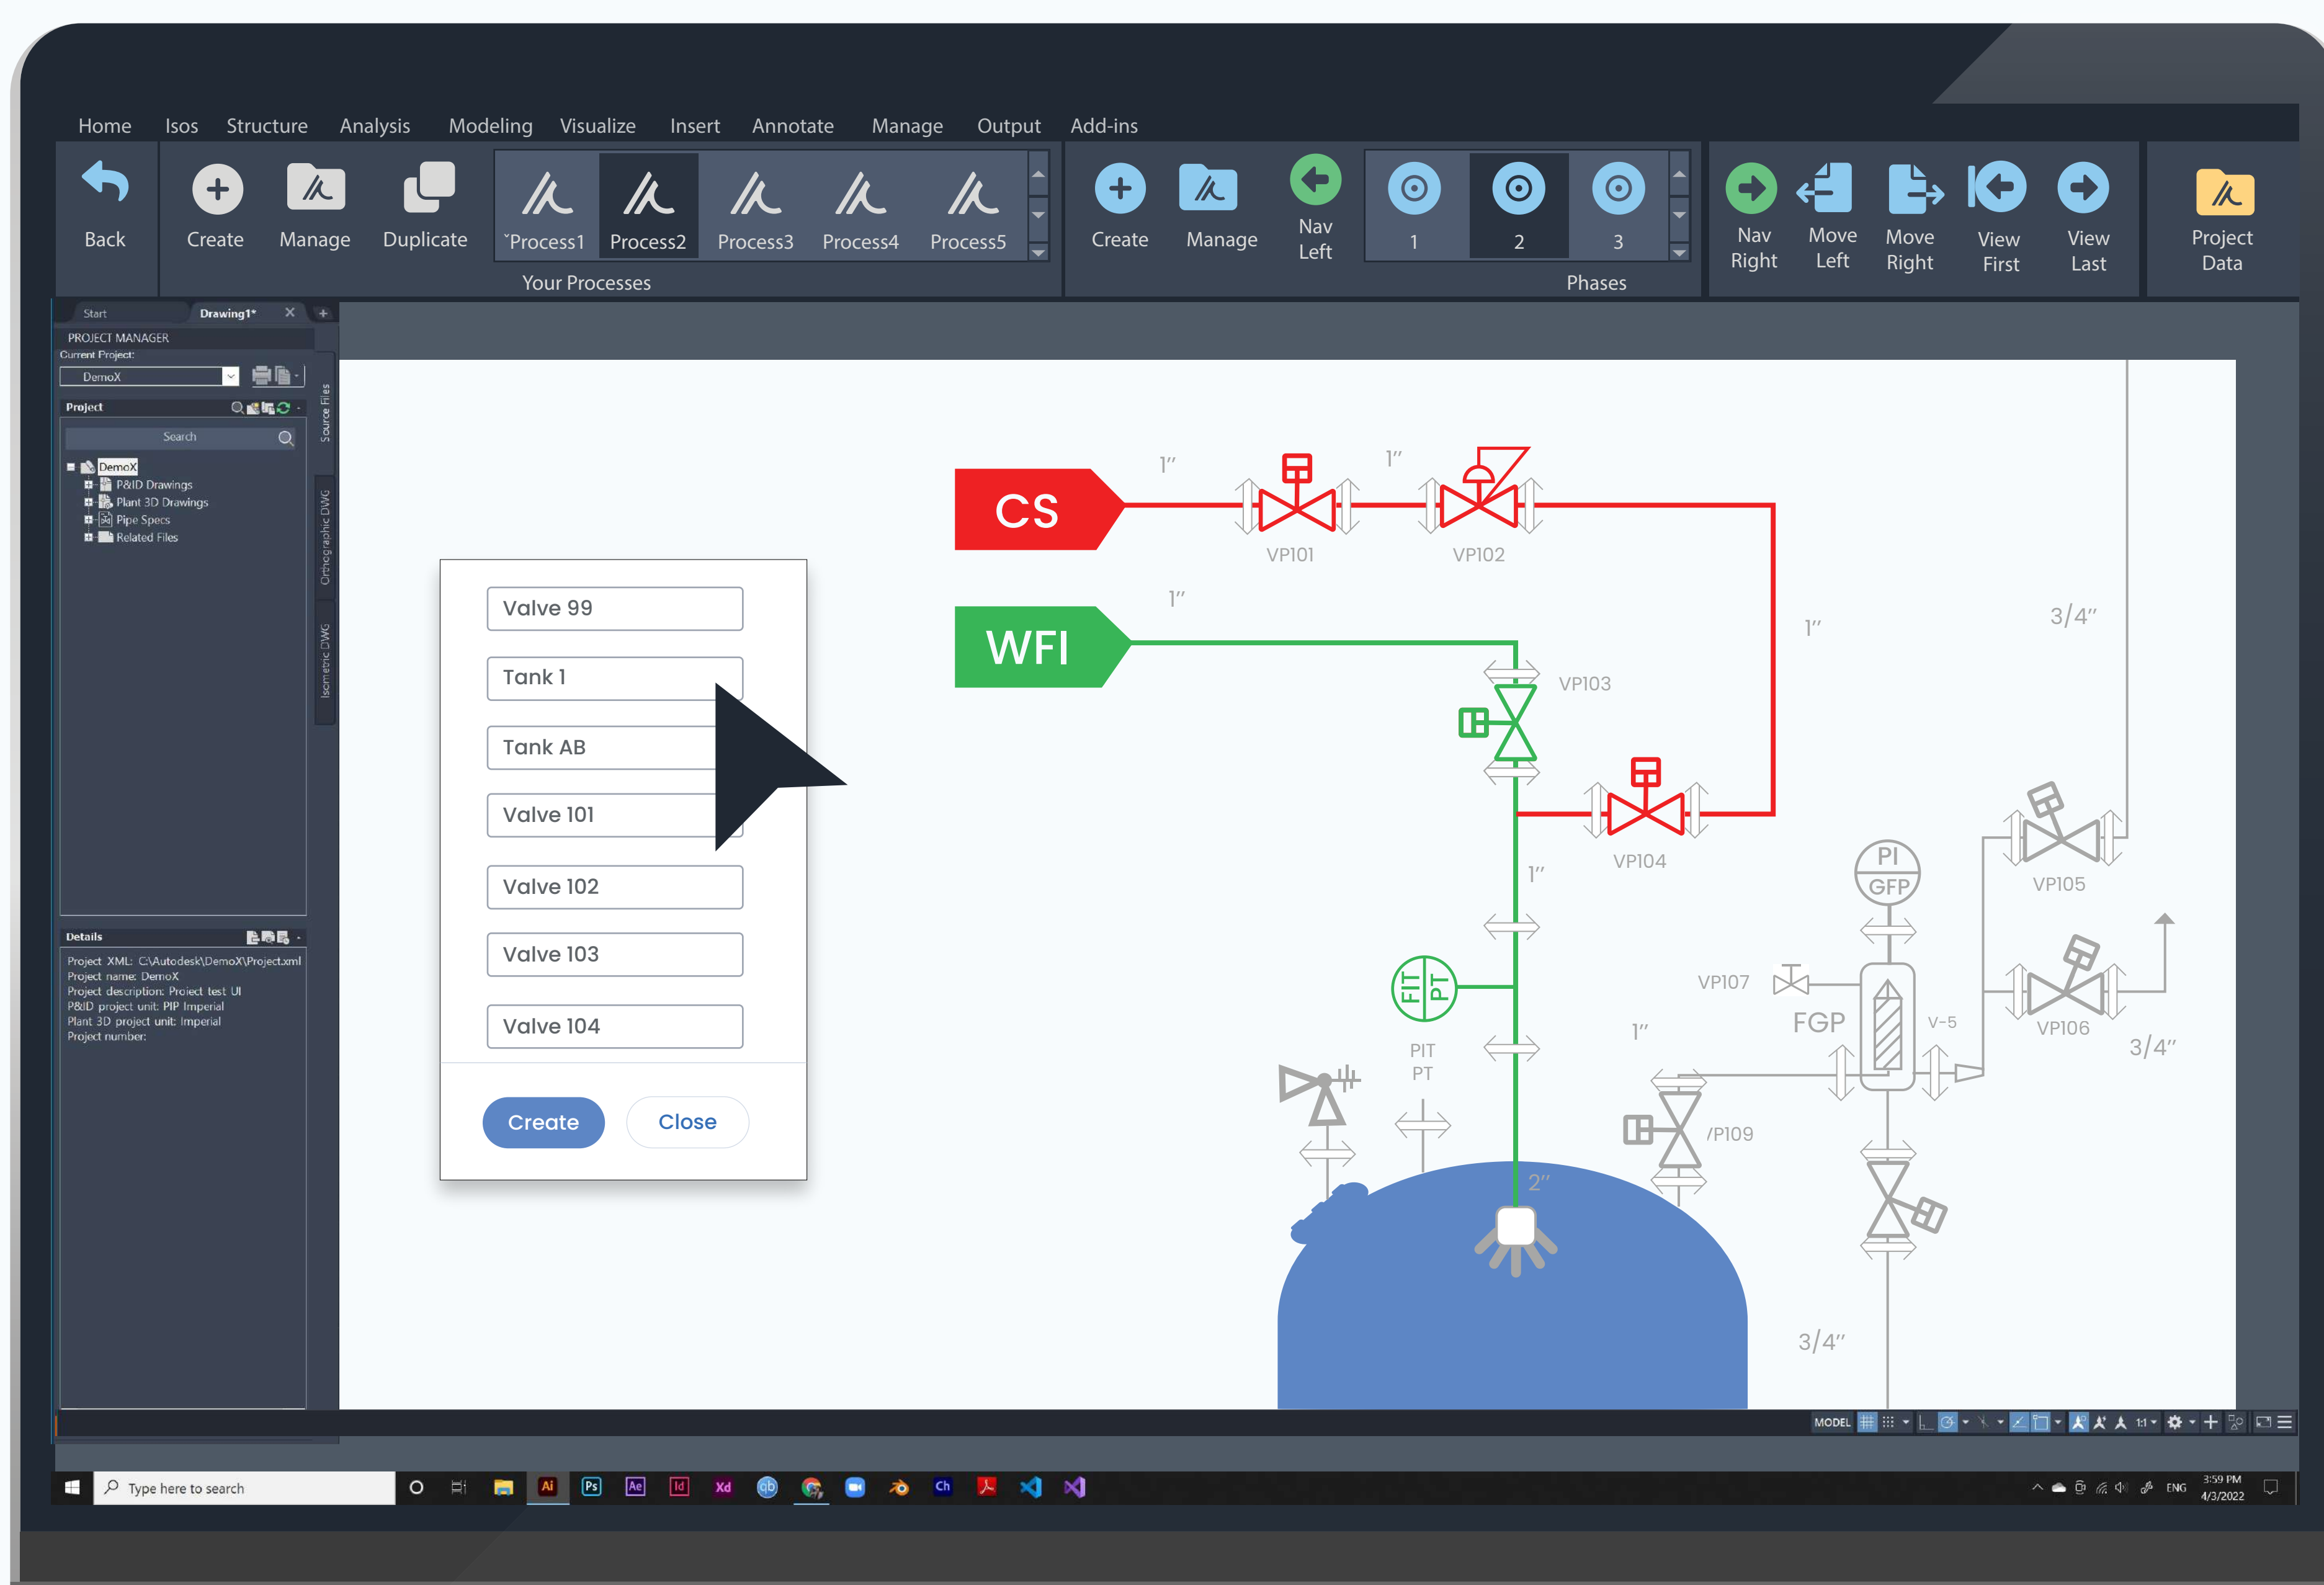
Home Isos Structure Analysis Modeling Visualize Insert Annotate Manage Output Add-ins

Back Create Manage Duplicate

ˇProcess1 Process2 Process3 Process4 Process5

Your Processes

Create Manage Nav Left 1 2 3

Phases

Nav Right Move Left Move Right View First View Last Project Data

Start Drawing1* ✕ +

PROJECT MANAGER
Current Project:
DemoX
Project
Search
DemoX
P&ID Drawings
Plant 3D Drawings
Pipe Specs
Related Files

Source Files
Orthographic DWG
Isometric DWG

Details
Project XML: C:\Autodesk\DemoX\Project.xml
Project name: DemoX
Project description: Project test UI
P&ID project unit: PIP Imperial
Plant 3D project unit: Imperial
Project number:

Valve 99
Tank 1
Tank AB
Valve 101
Valve 102
Valve 103
Valve 104

Create Close

CS
WFI
1″ 1″ 1″ 1″ 1″ 1″ 1″
VP101 VP102 VP103 VP104 VP105 VP106 VP107 /P109
3/4″ 3/4″ 3/4″ 2″
PI GFP
FIT PT
PIT PT
FGP V-5

MODEL

Type here to search
ENG 3:59 PM 4/3/2022